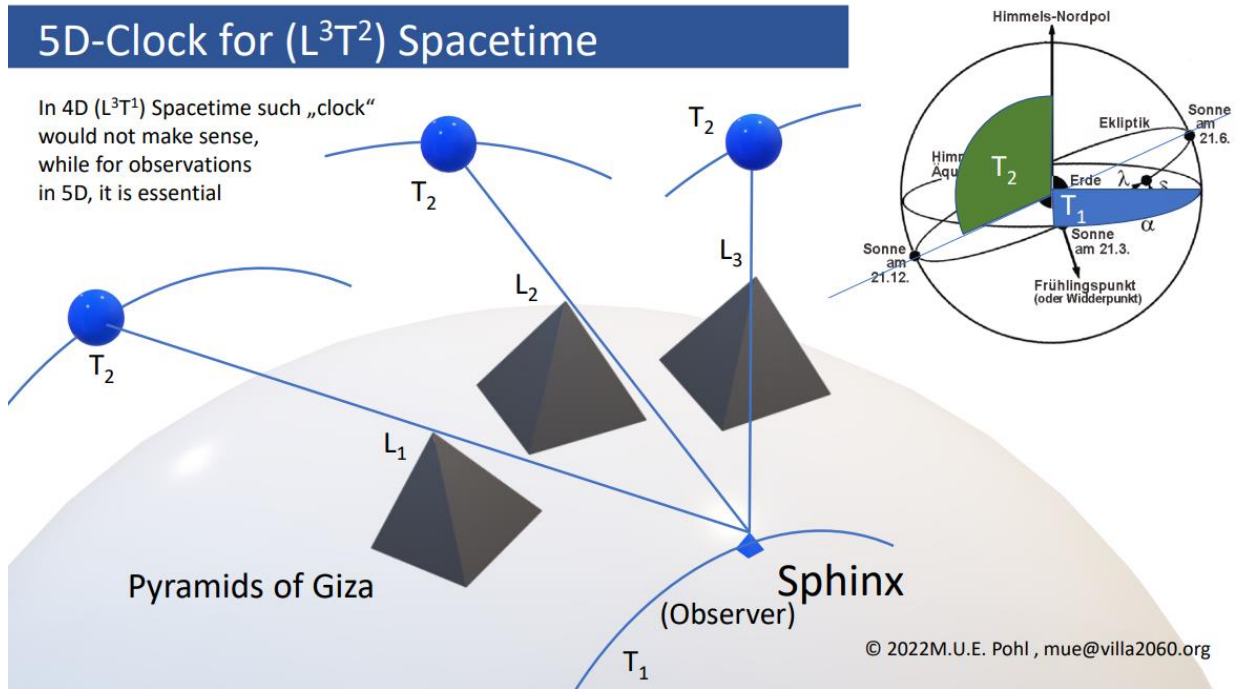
5D-Clock for ($L^3T^2$) Spacetime

In 4D ($L^3T^1$) Spacetime such „clock" would not make sense, while for observations in 5D, it is essential

Himmels-Nordpol

Sonne am 21.6.

Ekliptik

Himm Äqu

$T_2$

Erde

$\lambda$

$\varepsilon$

$T_1$

$\alpha$

Sonne am 21.3.

Sonne am 21.12.

Frühlingspunkt (oder Widderpunkt)

$T_2$

$T_2$

$T_2$

$L_3$

$L_2$

$L_1$

Pyramids of Giza

Sphinx

(Observer)

$T_1$

© 2022M.U.E. Pohl , mue@villa2060.org